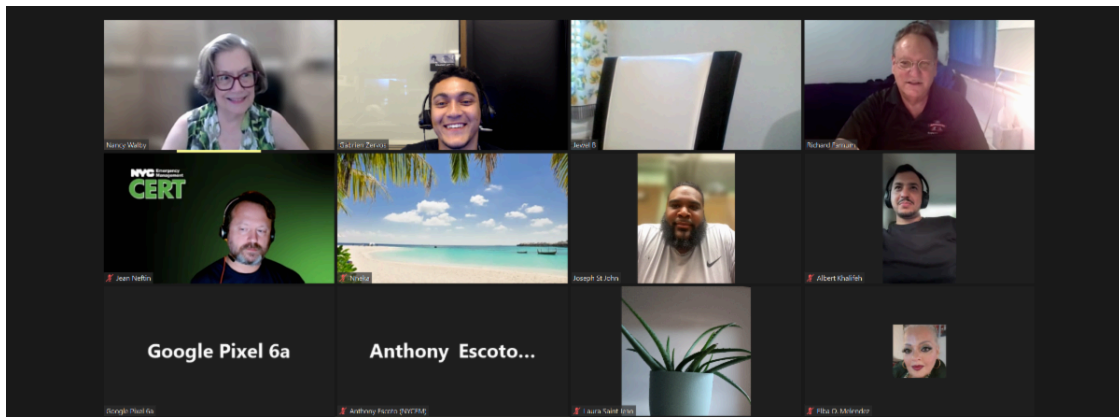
Nancy Walby

Gazrilien Zerous

Jevon B

Richard Farrugia

NYC Emergency Management
CERT

Jean Nefbin

Nivela

Joseph St Johns

Albert Khalifeh

Google Pixel 6a

Google Pixel 6a

Anthony Escoto...

Anthony Escoto [NYCEM]

Laura Saint Ivan

Elba D. Melendez